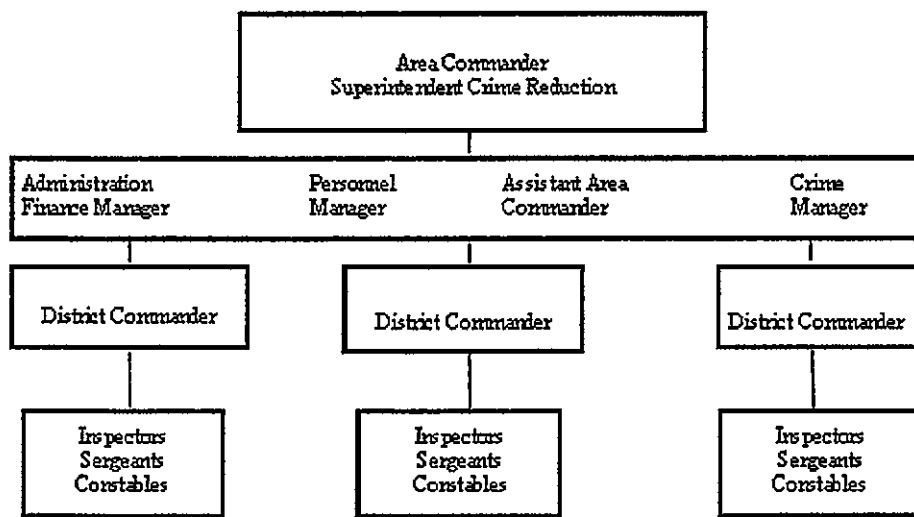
Area Commander
Superintendent Crime Reduction

Administration Finance Manager

Personnel Manager

Assistant Area Commander

Crime Manager

District Commander

District Commander

District Commander

Inspectors
Sergeants
Constables

Inspectors
Sergeants
Constables

Inspectors
Sergeants
Constables